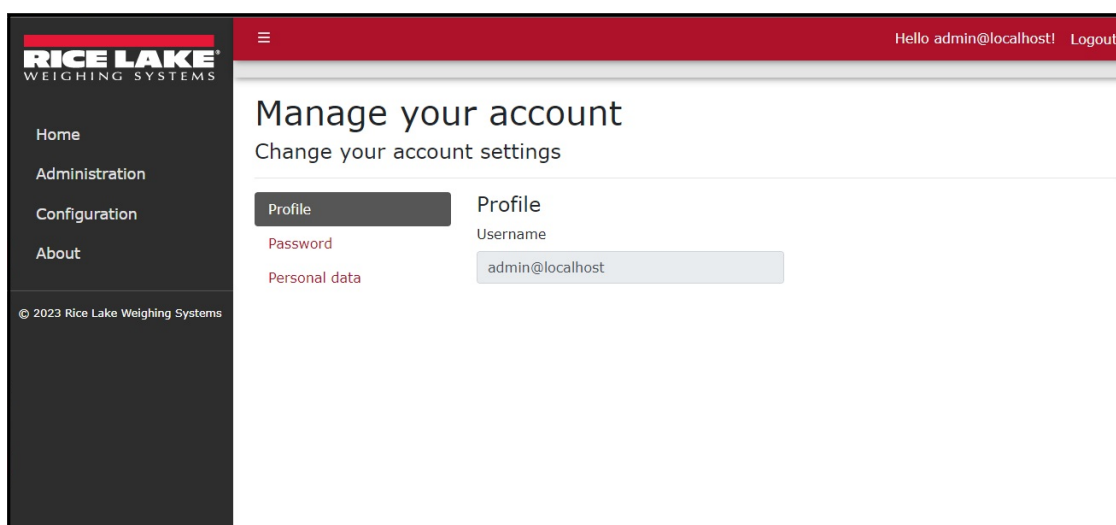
RICE LAKE®
WEIGHING SYSTEMS

Home
Administration
Configuration
About

© 2023 Rice Lake Weighing Systems

≡

Hello admin@localhost! Logout

Manage your account
Change your account settings

Profile
Password
Personal data

Profile
Username
admin@localhost